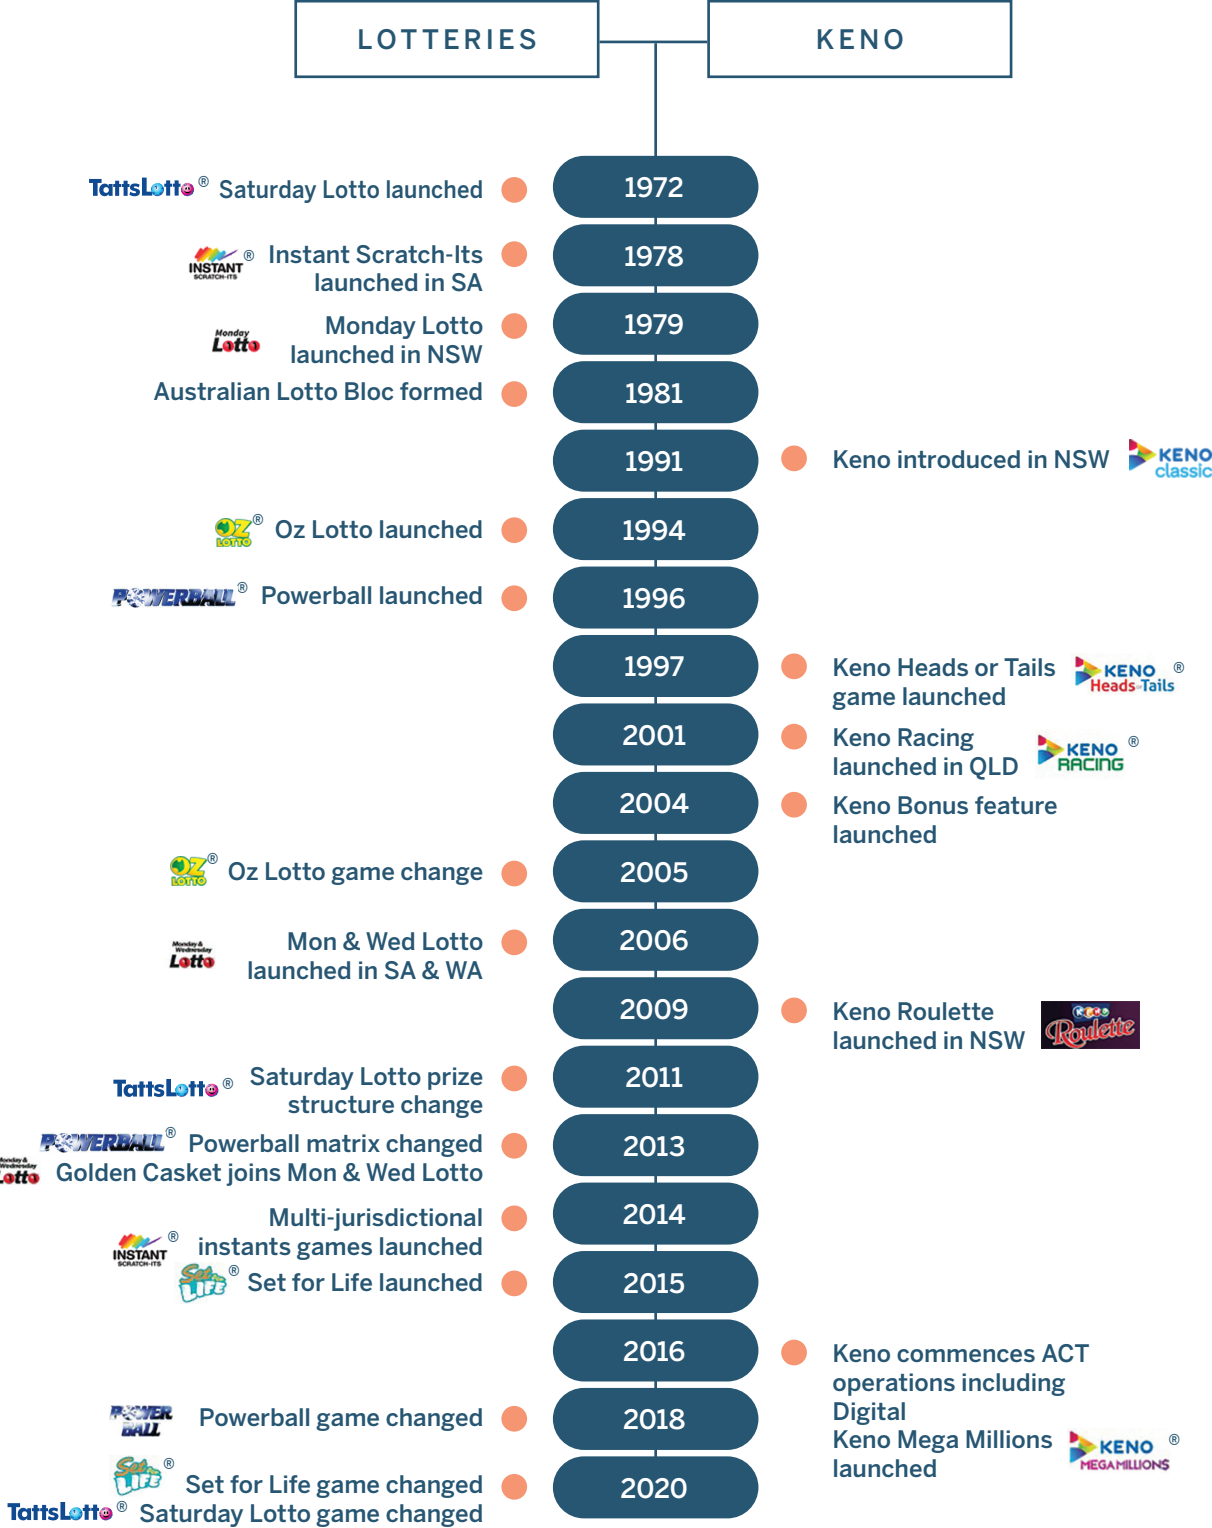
LOTTERIES

KENO

TattsLotto® Saturday Lotto launched

1972

INSTANT SCRATCH-ITS® Instant Scratch-Its launched in SA

1978

Monday Lotto Monday Lotto launched in NSW

1979

Australian Lotto Bloc formed

1981

1991

Keno introduced in NSW KENO classic

OZ LOTTO® Oz Lotto launched

1994

POWERBALL® Powerball launched

1996

1997

Keno Heads or Tails game launched KENO Heads Tails®

2001

Keno Racing launched in QLD KENO RACING®

2004

Keno Bonus feature launched

OZ LOTTO® Oz Lotto game change

2005

Monday & Wednesday Lotto Mon & Wed Lotto launched in SA & WA

2006

2009

Keno Roulette launched in NSW Keno Roulette

TattsLotto® Saturday Lotto prize structure change

2011

POWERBALL® Powerball matrix changed

Monday & Wednesday Lotto Golden Casket joins Mon & Wed Lotto

2013

Multi-jurisdictional instants games launched INSTANT SCRATCH-ITS®

2014

Set for Life® Set for Life launched

2015

2016

Keno commences ACT operations including Digital

POWERBALL Powerball game changed

2018

Keno Mega Millions launched KENO MEGAMILLIONS®

Set for Life® Set for Life game changed

TattsLotto® Saturday Lotto game changed

2020